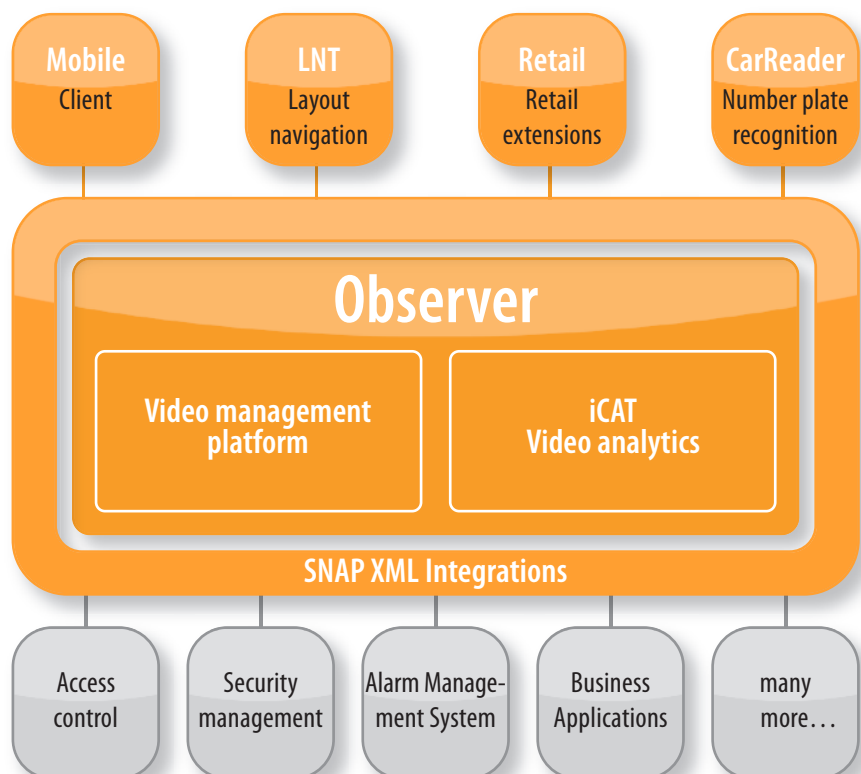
Mobile
Client

LNT
Layout navigation

Retail
Retail extensions

CarReader
Number plate recognition

Observer

Video management platform

iCAT
Video analytics

SNAP XML Integrations

Access control

Security management

Alarm Management System

Business Applications

many more…